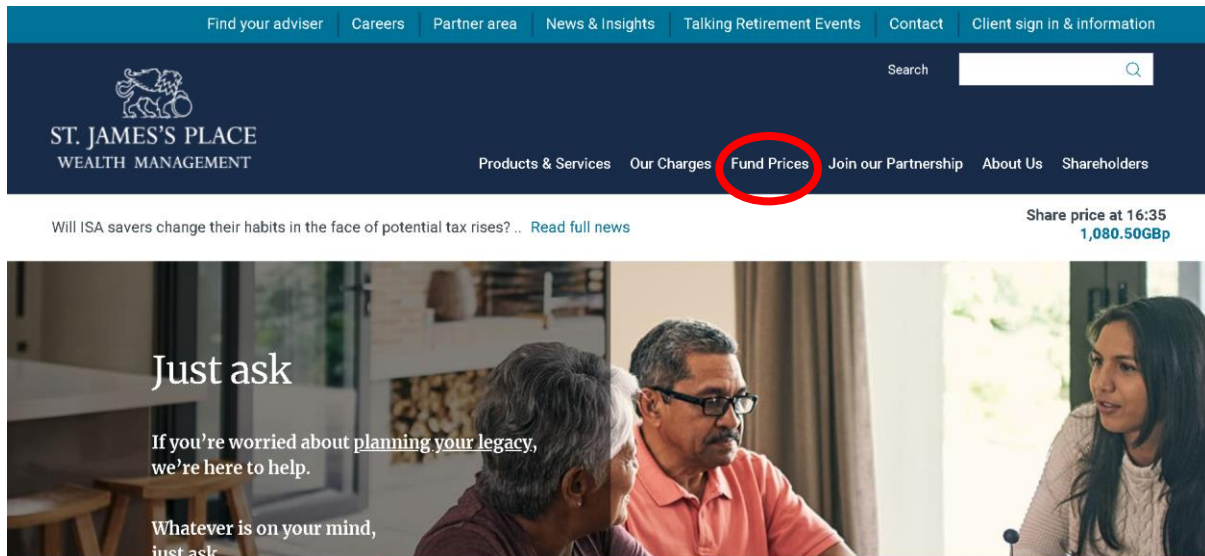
Find your adviser | Careers | Partner area | News & Insights | Talking Retirement Events | Contact | Client sign in & information

ST. JAMES'S PLACE
WEALTH MANAGEMENT

Search

Products & Services | Our Charges | Fund Prices | Join our Partnership | About Us | Shareholders

Will ISA savers change their habits in the face of potential tax rises? .. Read full news

Share price at 16:35
1,080.50GBp

Just ask

If you're worried about planning your legacy, we're here to help.

Whatever is on your mind, just ask.